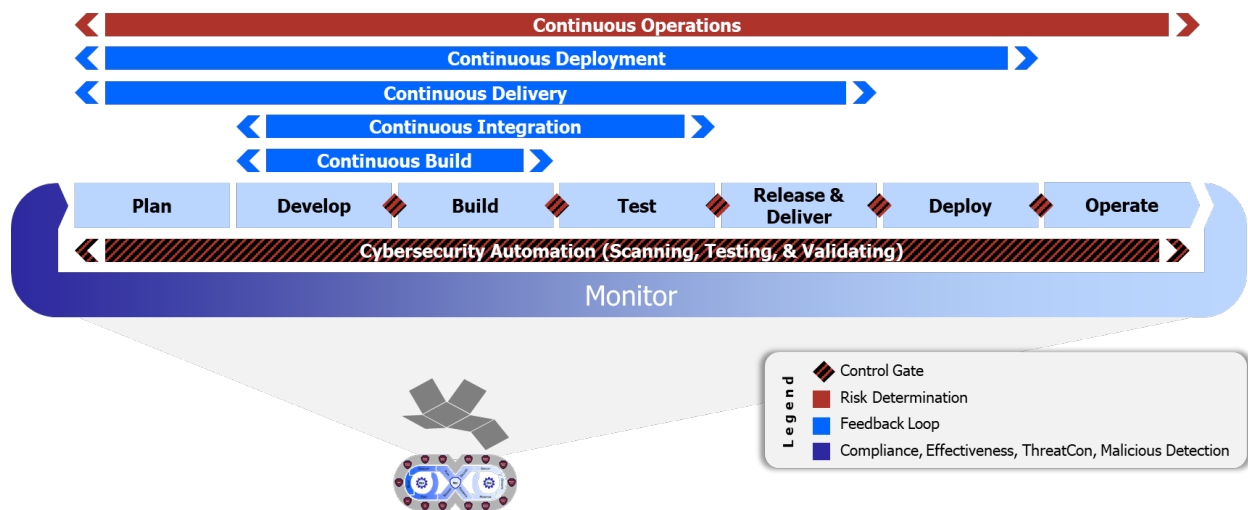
Continuous Operations

Continuous Deployment

Continuous Delivery

Continuous Integration

Continuous Build

Plan
Develop
Build
Test
Release & Deliver
Deploy
Operate

Cybersecurity Automation (Scanning, Testing, & Validating)

Monitor

Legend
Control Gate
Risk Determination
Feedback Loop
Compliance, Effectiveness, ThreatCon, Malicious Detection